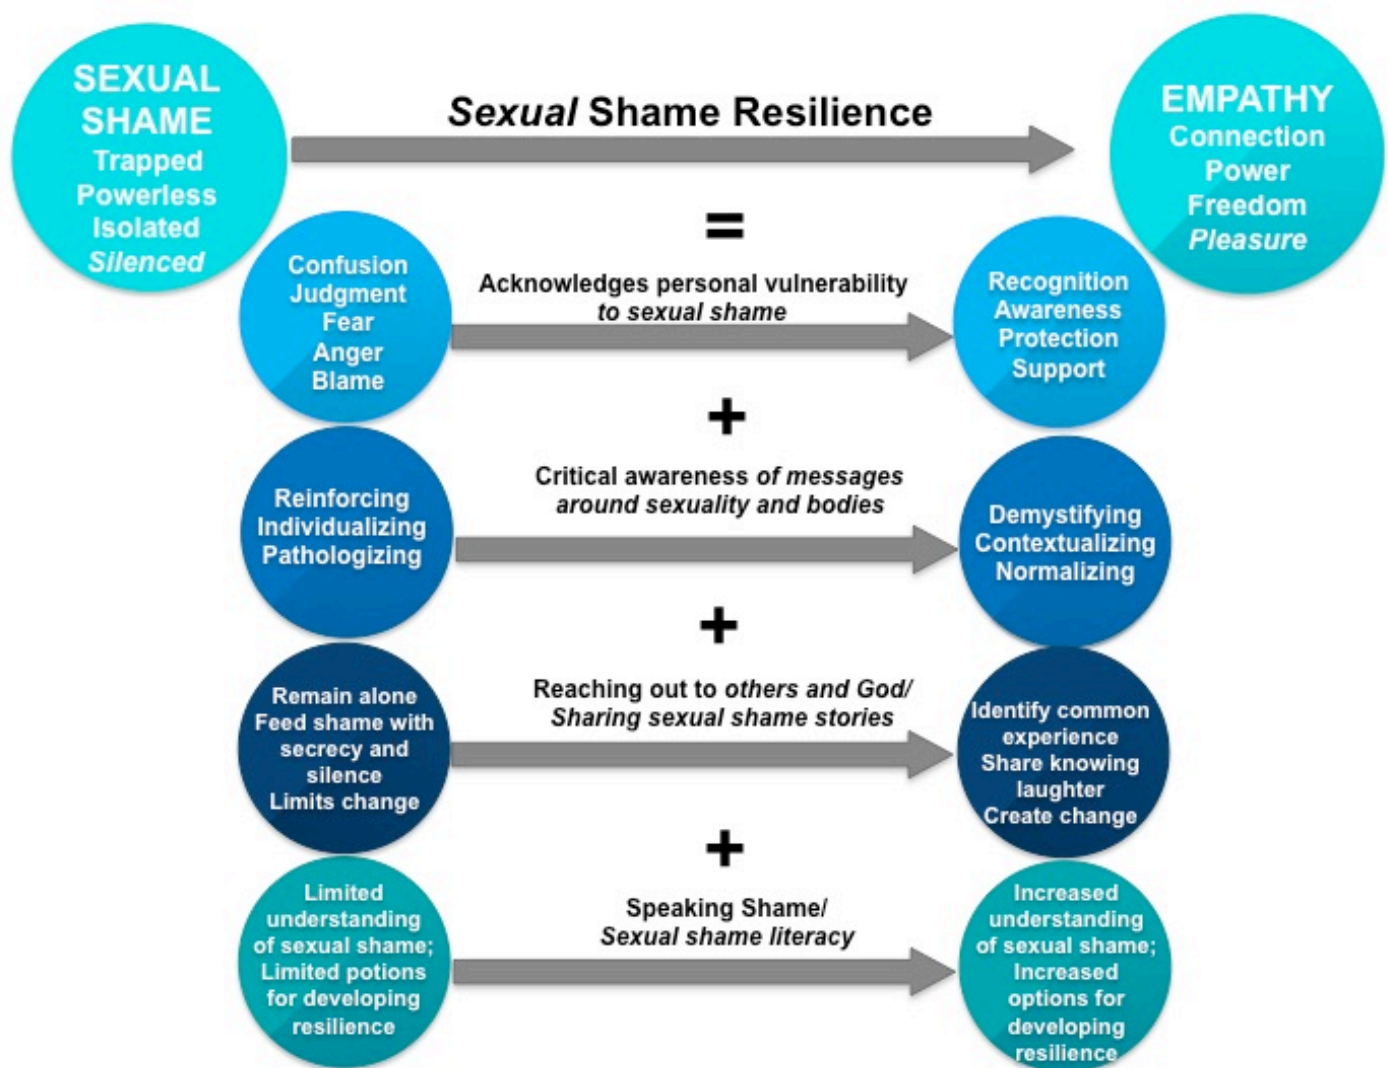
SEXUAL SHAME
Trapped
Powerless
Isolated
Silenced

*Sexual* Shame Resilience

EMPATHY
Connection
Power
Freedom
Pleasure

=

Confusion
Judgment
Fear
Anger
Blame

Acknowledges personal vulnerability *to sexual shame*

Recognition
Awareness
Protection
Support

+

Reinforcing
Individualizing
Pathologizing

Critical awareness *of messages around sexuality and bodies*

Demystifying
Contextualizing
Normalizing

+

Remain alone
Feed shame with secrecy and silence
Limits change

Reaching out to *others and God/ Sharing sexual shame stories*

Identify common experience
Share knowing laughter
Create change

+

Limited understanding of sexual shame; Limited potions for developing resilience

Speaking Shame/ *Sexual shame literacy*

Increased understanding of sexual shame; Increased options for developing resilience